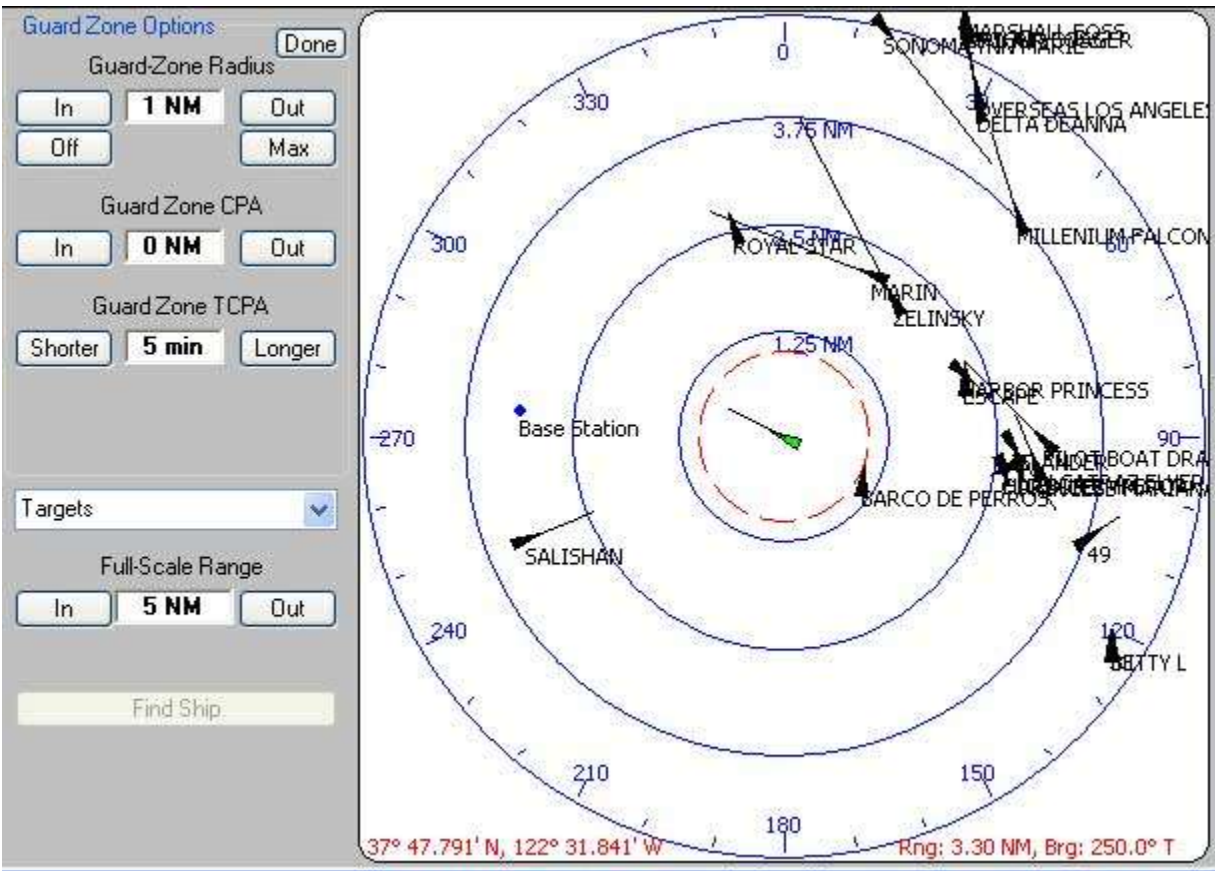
Guard Zone Options
Done
Guard-Zone Radius
In
1 NM
Out
Off
Max
Guard Zone CPA
In
0 NM
Out
Guard Zone TCPA
Shorter
5 min
Longer
Targets
Full-Scale Range
In
5 NM
Out
Find Ship

0
330
30
300
60
270
90
240
120
210
150
180
3.75 NM
2.5 NM
1.25 NM
MARSHALL FOSS
SONOMA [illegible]
OVERSEAS LOS ANGELES
DELTA DEANNA
MILLENIUM FALCON
ROYAL STAR
MARIN
ZELINSKY
HARBOR PRINCESS
ESCAPE
PILOT BOAT DRA
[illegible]
Base Station
BARCO DE PERROS
SALISHAN
49
BETTY L
37° 47.791' N, 122° 31.841' W
Rng: 3.30 NM, Brg: 250.0° T